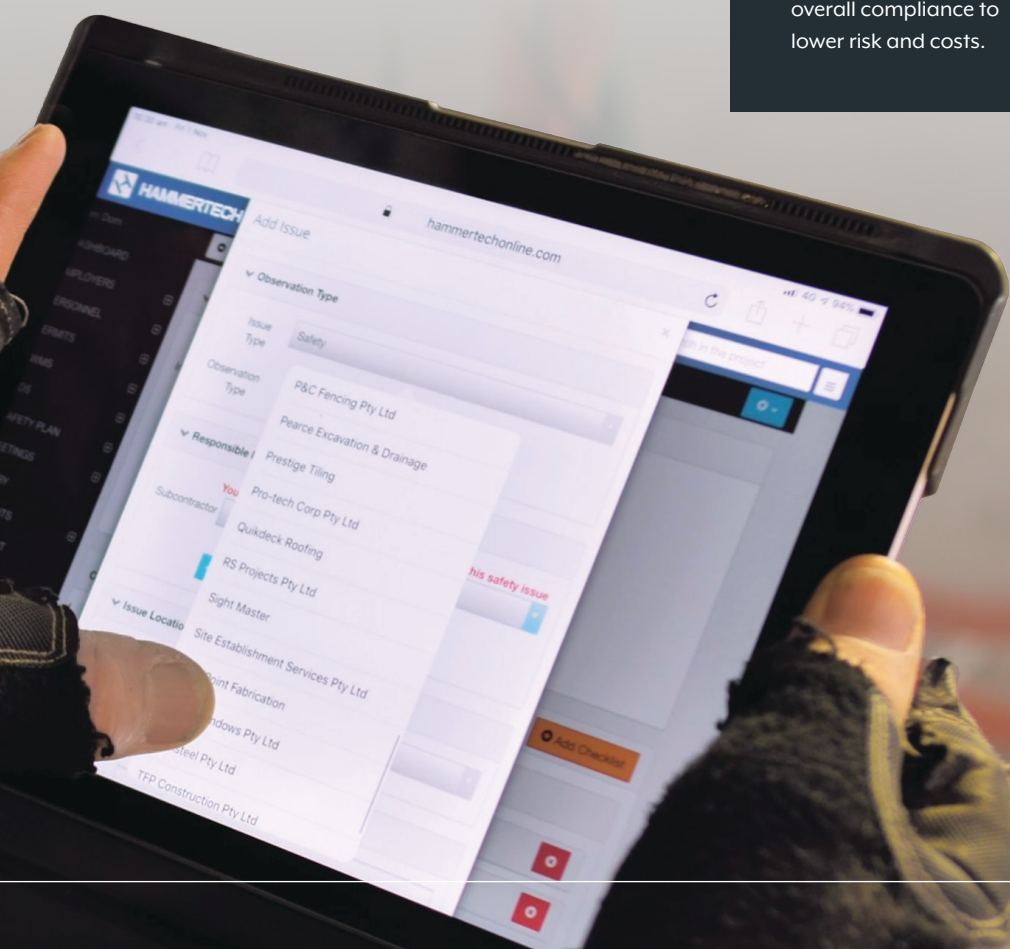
overall compliance to lower risk and costs.

HAMMERTECH

hammertechonline.com

Add Issue

Observation Type

Issue Type Safety

Observation Type

Responsible

Subcontractor

You

his safety issue

Issue Locatio

P&C Fencing Pty Ltd
Pearce Excavation & Drainage
Prestige Tiling
Pro-tech Corp Pty Ltd
Quikdeck Roofing
RS Projects Pty Ltd
Sight Master
Site Establishment Services Pty Ltd
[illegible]oint Fabrication
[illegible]dows Pty Ltd
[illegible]teel Pty Ltd
TFP Construction Pty Ltd

Add Checklist

DASHBOARD
EMPLOYERS
PERSONNEL
PERMITS
SAFETY PLAN
MEETINGS